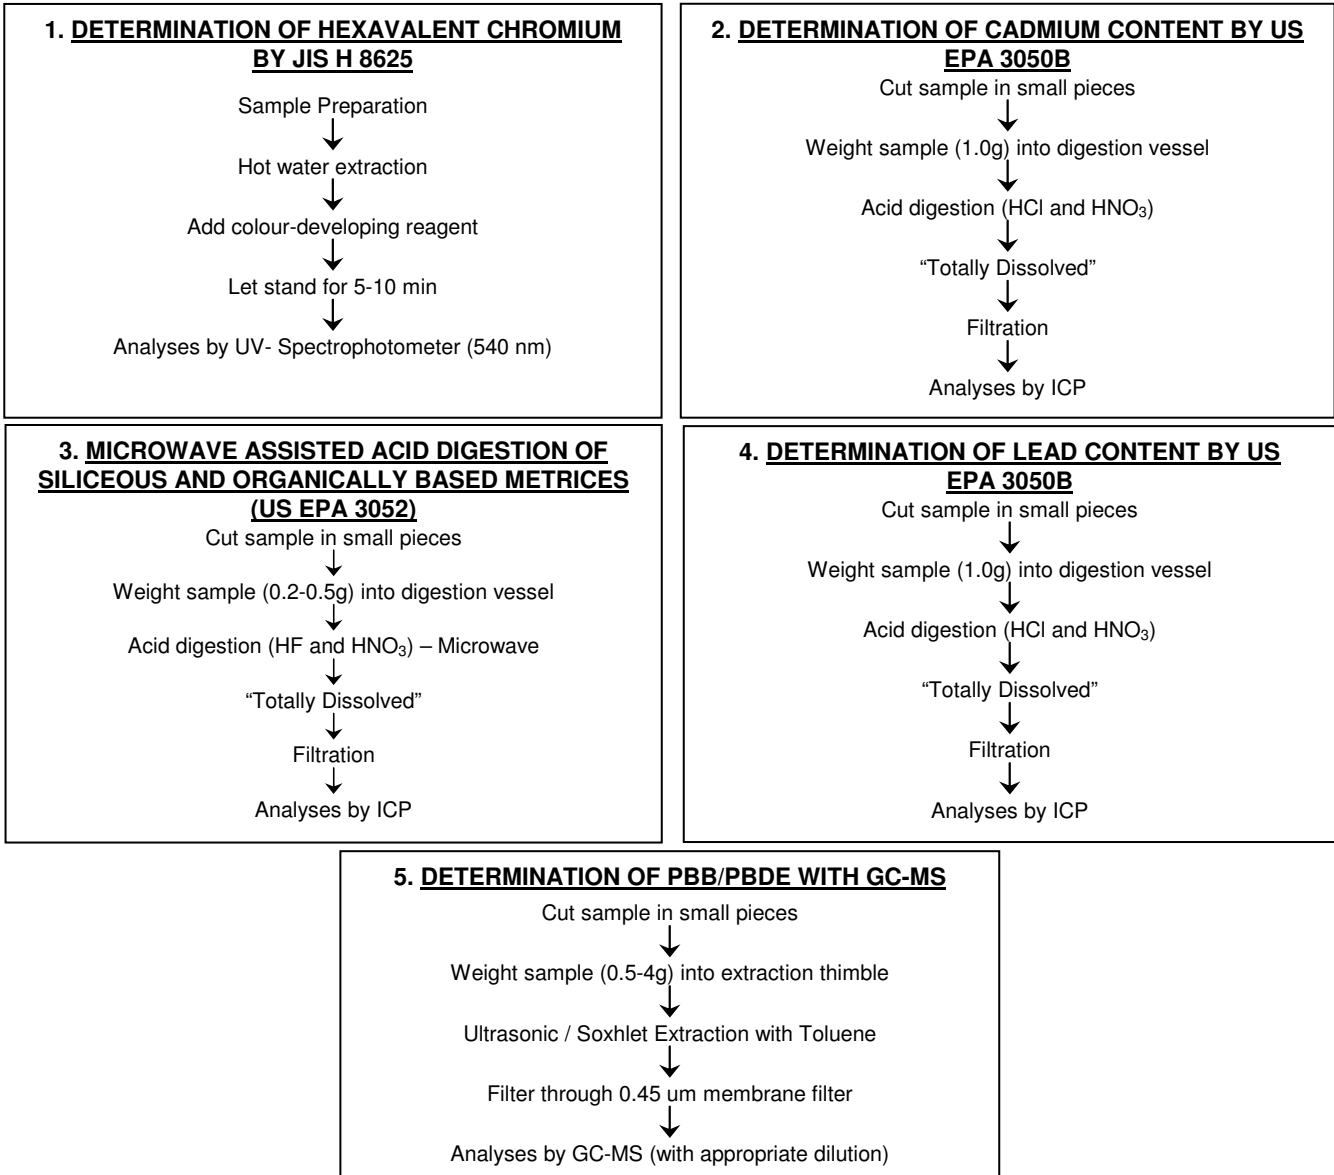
1. DETERMINATION OF HEXAVALENT CHROMIUM BY JIS H 8625

Sample Preparation

Hot water extraction

Add colour-developing reagent

Let stand for 5-10 min

Analyses by UV- Spectrophotometer (540 nm)

2. DETERMINATION OF CADMIUM CONTENT BY US EPA 3050B

Cut sample in small pieces

Weight sample (1.0g) into digestion vessel

Acid digestion (HCl and $HNO_3$)

“Totally Dissolved”

Filtration

Analyses by ICP

3. MICROWAVE ASSISTED ACID DIGESTION OF SILICEOUS AND ORGANICALLY BASED METRICES (US EPA 3052)

Cut sample in small pieces

Weight sample (0.2-0.5g) into digestion vessel

Acid digestion (HF and $HNO_3$) – Microwave

“Totally Dissolved”

Filtration

Analyses by ICP

4. DETERMINATION OF LEAD CONTENT BY US EPA 3050B

Cut sample in small pieces

Weight sample (1.0g) into digestion vessel

Acid digestion (HCl and $HNO_3$)

“Totally Dissolved”

Filtration

Analyses by ICP

5. DETERMINATION OF PBB/PBDE WITH GC-MS

Cut sample in small pieces

Weight sample (0.5-4g) into extraction thimble

Ultrasonic / Soxhlet Extraction with Toluene

Filter through 0.45 um membrane filter

Analyses by GC-MS (with appropriate dilution)